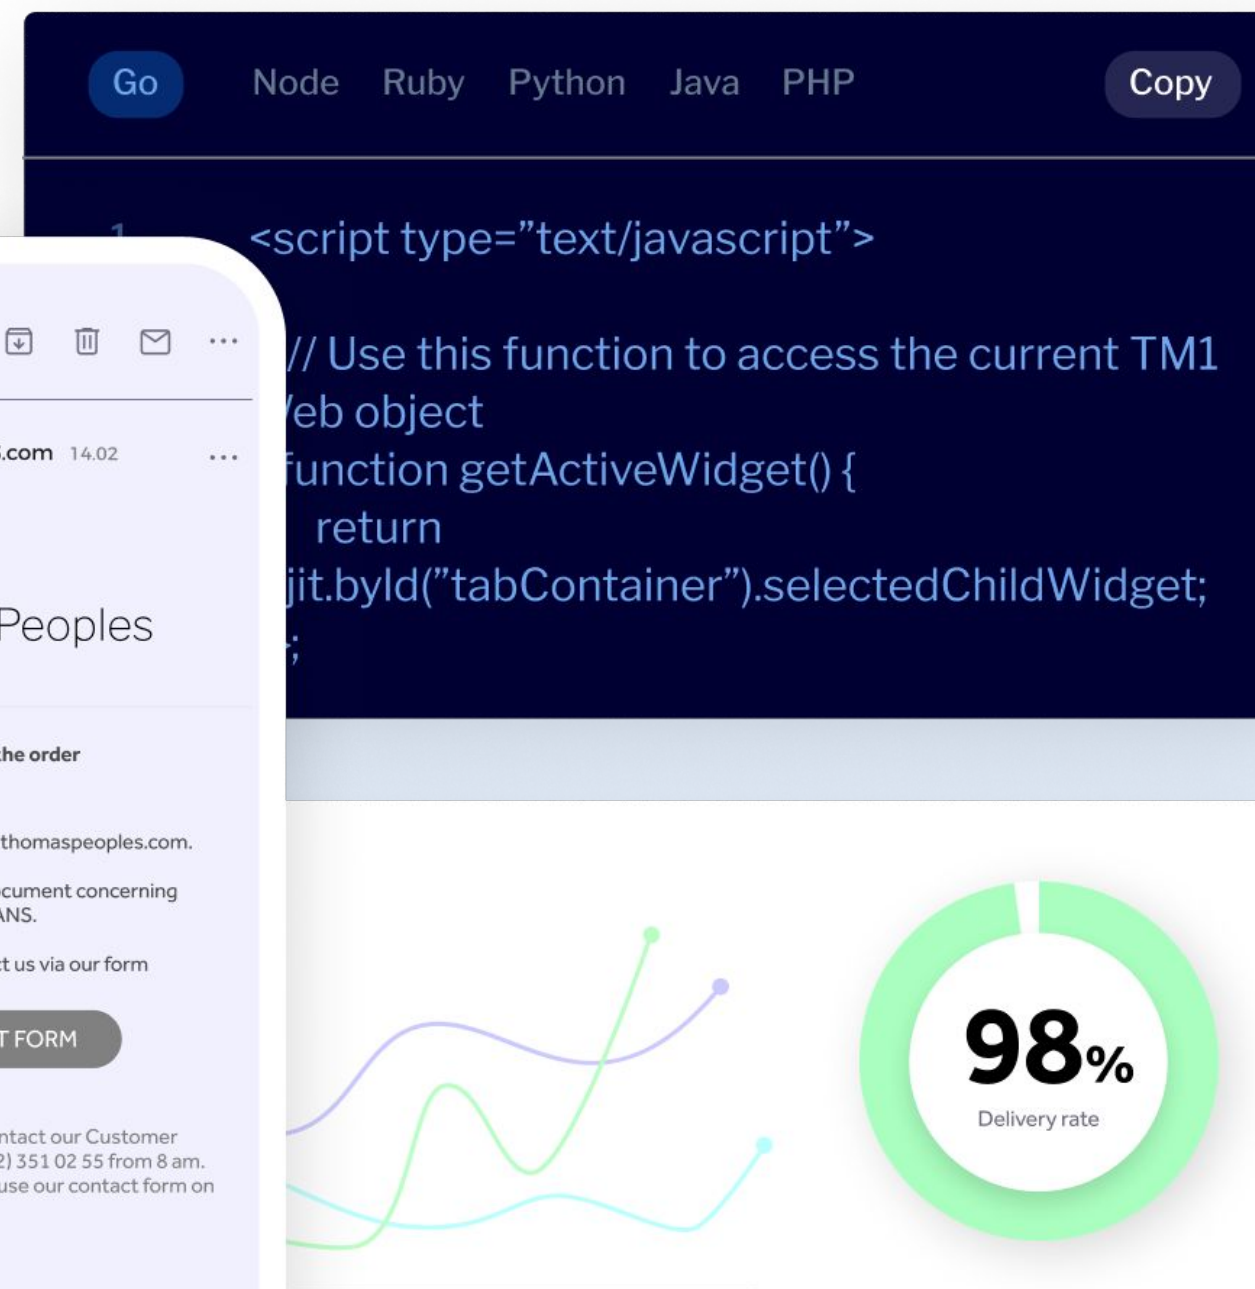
Go Node Ruby Python Java PHP Copy

1 <script type="text/javascript">

// Use this function to access the current TM1 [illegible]eb object
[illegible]function getActiveWidget() {
return
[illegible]jit.byId("tabContainer").selectedChildWidget;
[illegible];

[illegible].com 14.02

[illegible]Peoples

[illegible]he order

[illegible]thomaspeoples.com.

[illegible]cument concerning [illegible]ANS.

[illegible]t us via our form

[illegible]T FORM

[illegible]ntact our Customer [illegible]2) 351 02 55 from 8 am. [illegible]use our contact form on

98%
Delivery rate